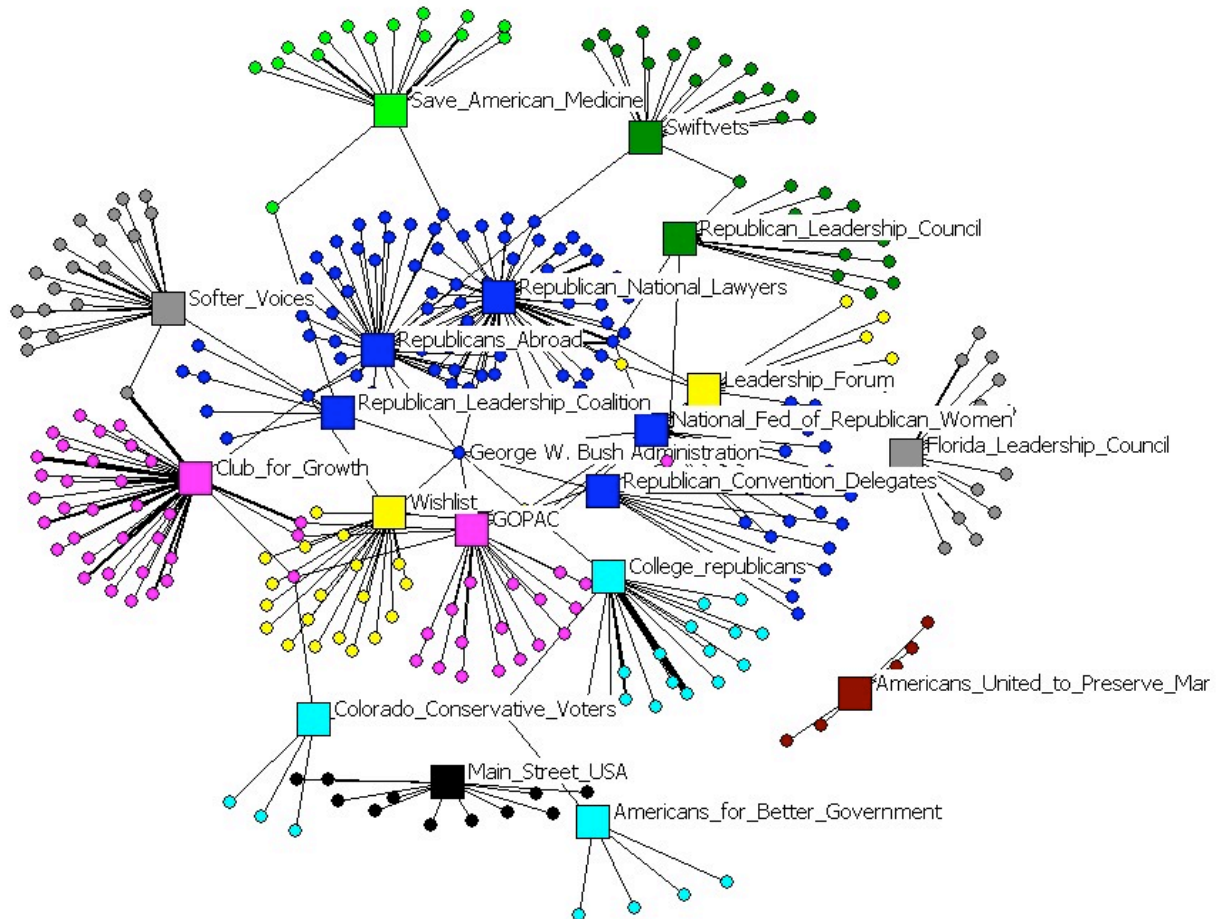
Save_American_Medicine
Swiftvets
Republican_Leadership_Council
Softer_Voices
Republican_National_Lawyers
Republicans_Abroad
Leadership_Forum
Republican_Leadership_Coalition
National_Fed_of_Republican_Women
Florida_Leadership_Council
Club_for_Growth
George W. Bush Administration
Republican_Convention_Delegates
Wishlist
GOPAC
College_republicans
Americans_United_to_Preserve_Mar
Colorado_Conservative_Voters
Main_Street_USA
Americans_for_Better_Government